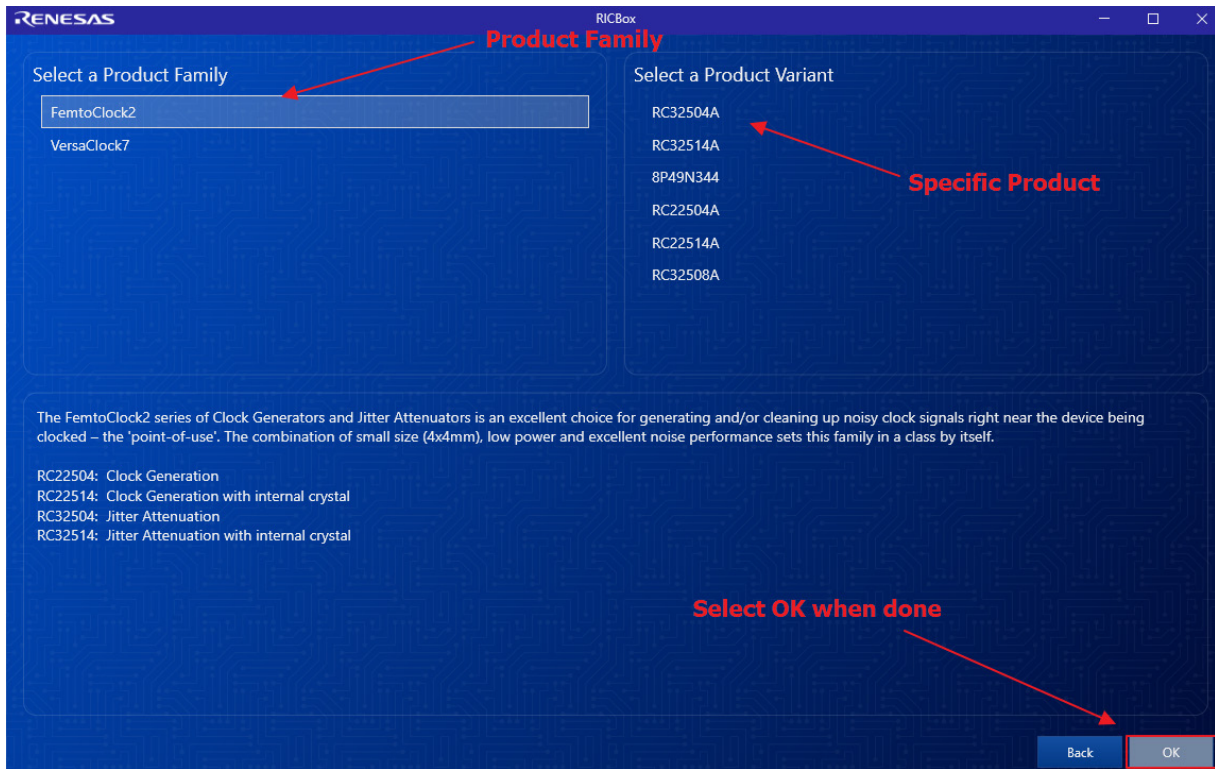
RENESAS

RICBox

Product Family

Select a Product Family

FemtoClock2

VersaClock7

Select a Product Variant

RC32504A

RC32514A

8P49N344

RC22504A

RC22514A

RC32508A

Specific Product

The FemtoClock2 series of Clock Generators and Jitter Attenuators is an excellent choice for generating and/or cleaning up noisy clock signals right near the device being clocked – the 'point-of-use'. The combination of small size (4x4mm), low power and excellent noise performance sets this family in a class by itself.

RC22504: Clock Generation
RC22514: Clock Generation with internal crystal
RC32504: Jitter Attenuation
RC32514: Jitter Attenuation with internal crystal

Select OK when done

Back

OK